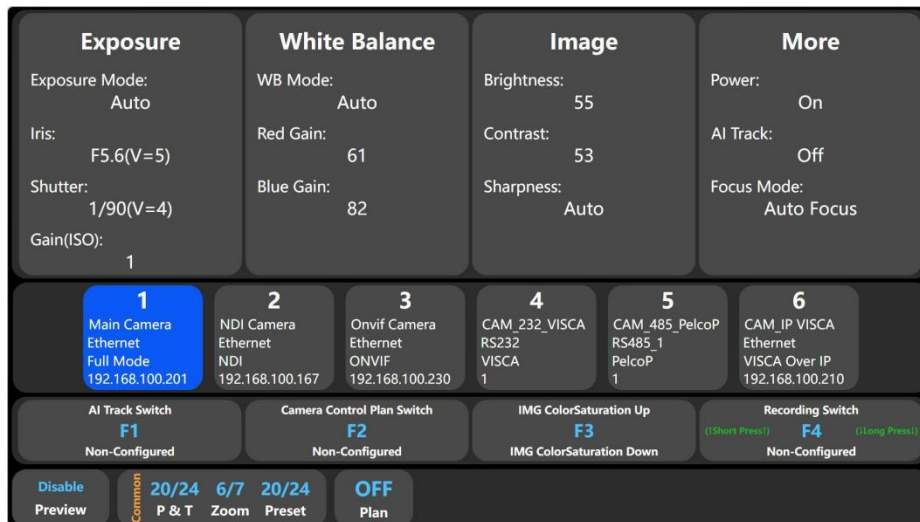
Exposure
Exposure Mode:
Auto
Iris:
F5.6(V=5)
Shutter:
1/90(V=4)
Gain(ISO):
1

White Balance
WB Mode:
Auto
Red Gain:
61
Blue Gain:
82

Image
Brightness:
55
Contrast:
53
Sharpness:
Auto

More
Power:
On
AI Track:
Off
Focus Mode:
Auto Focus

1
Main Camera
Ethernet
Full Mode
192.168.100.201

2
NDI Camera
Ethernet
NDI
192.168.100.167

3
Onvif Camera
Ethernet
ONVIF
192.168.100.230

4
CAM_232_VISCA
RS232
VISCA
1

5
CAM_485_PelcoP
RS485_1
PelcoP
1

6
CAM_IP VISCA
Ethernet
VISCA Over IP
192.168.100.210

AI Track Switch
F1
Non-Configured

Camera Control Plan Switch
F2
Non-Configured

IMG ColorSaturation Up
F3
IMG ColorSaturation Down

Recording Switch
(Short Press!) F4 (Long Press!)
Non-Configured

Disable
Preview

Common
20/24
P & T
6/7
Zoom
20/24
Preset

OFF
Plan